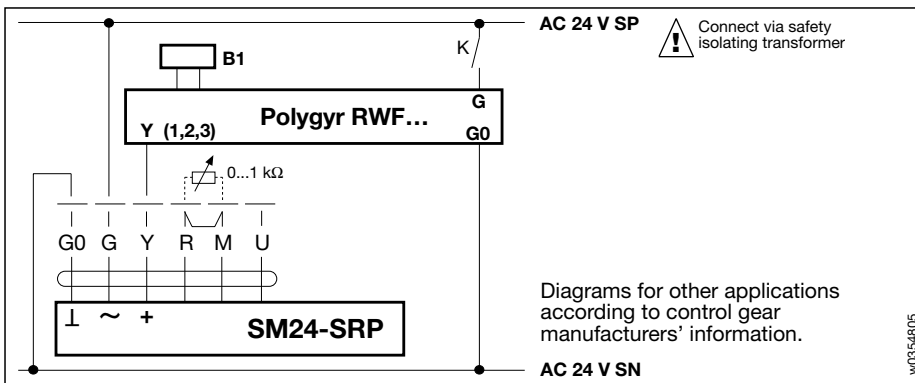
AC 24 V SP

Connect via safety isolating transformer

K

B1

G

Polygyr RWF…

Y (1,2,3)

G0

0...1 kΩ

G0 G Y R M U

⊥ ~ +

SM24-SRP

Diagrams for other applications according to control gear manufacturers' information.

AC 24 V SN

w0354805